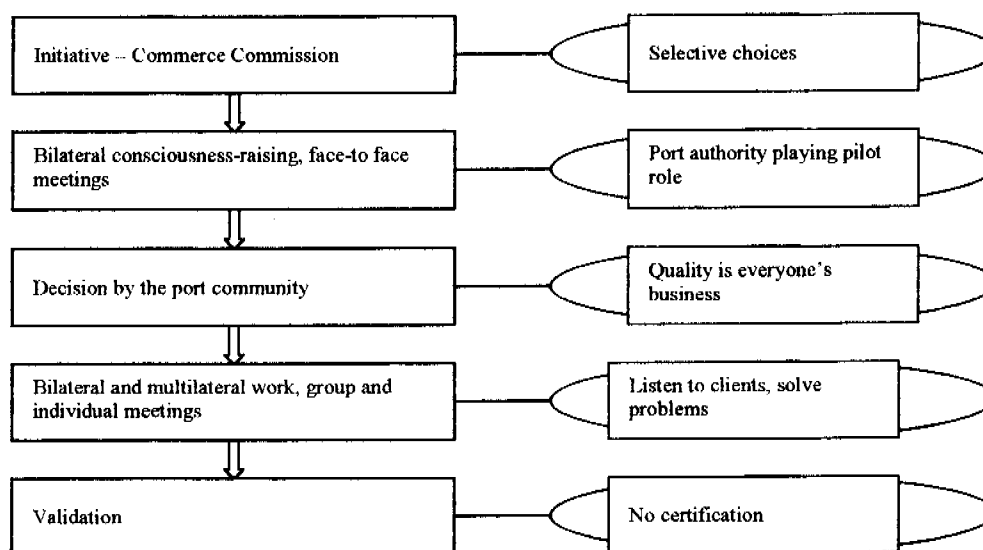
Initiative – Commerce Commission

Selective choices

Bilateral consciousness-raising, face-to face meetings

Port authority playing pilot role

Decision by the port community

Quality is everyone's business

Bilateral and multilateral work, group and individual meetings

Listen to clients, solve problems

Validation

No certification